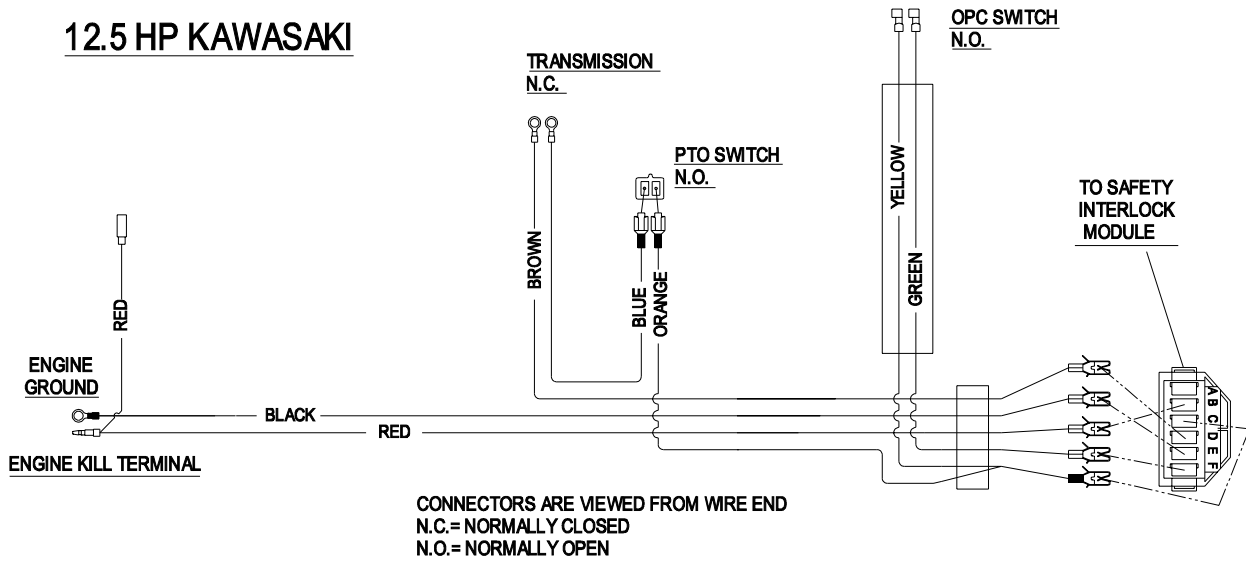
12.5 HP KAWASAKI

TRANSMISSION
N.C.

OPC SWITCH
N.O.

PTO SWITCH
N.O.

TO SAFETY
INTERLOCK
MODULE

YELLOW

GREEN

BROWN

BLUE

ORANGE

RED

ENGINE
GROUND

BLACK

RED

ENGINE KILL TERMINAL

A B C D E F

CONNECTORS ARE VIEWED FROM WIRE END
N.C.= NORMALLY CLOSED
N.O.= NORMALLY OPEN